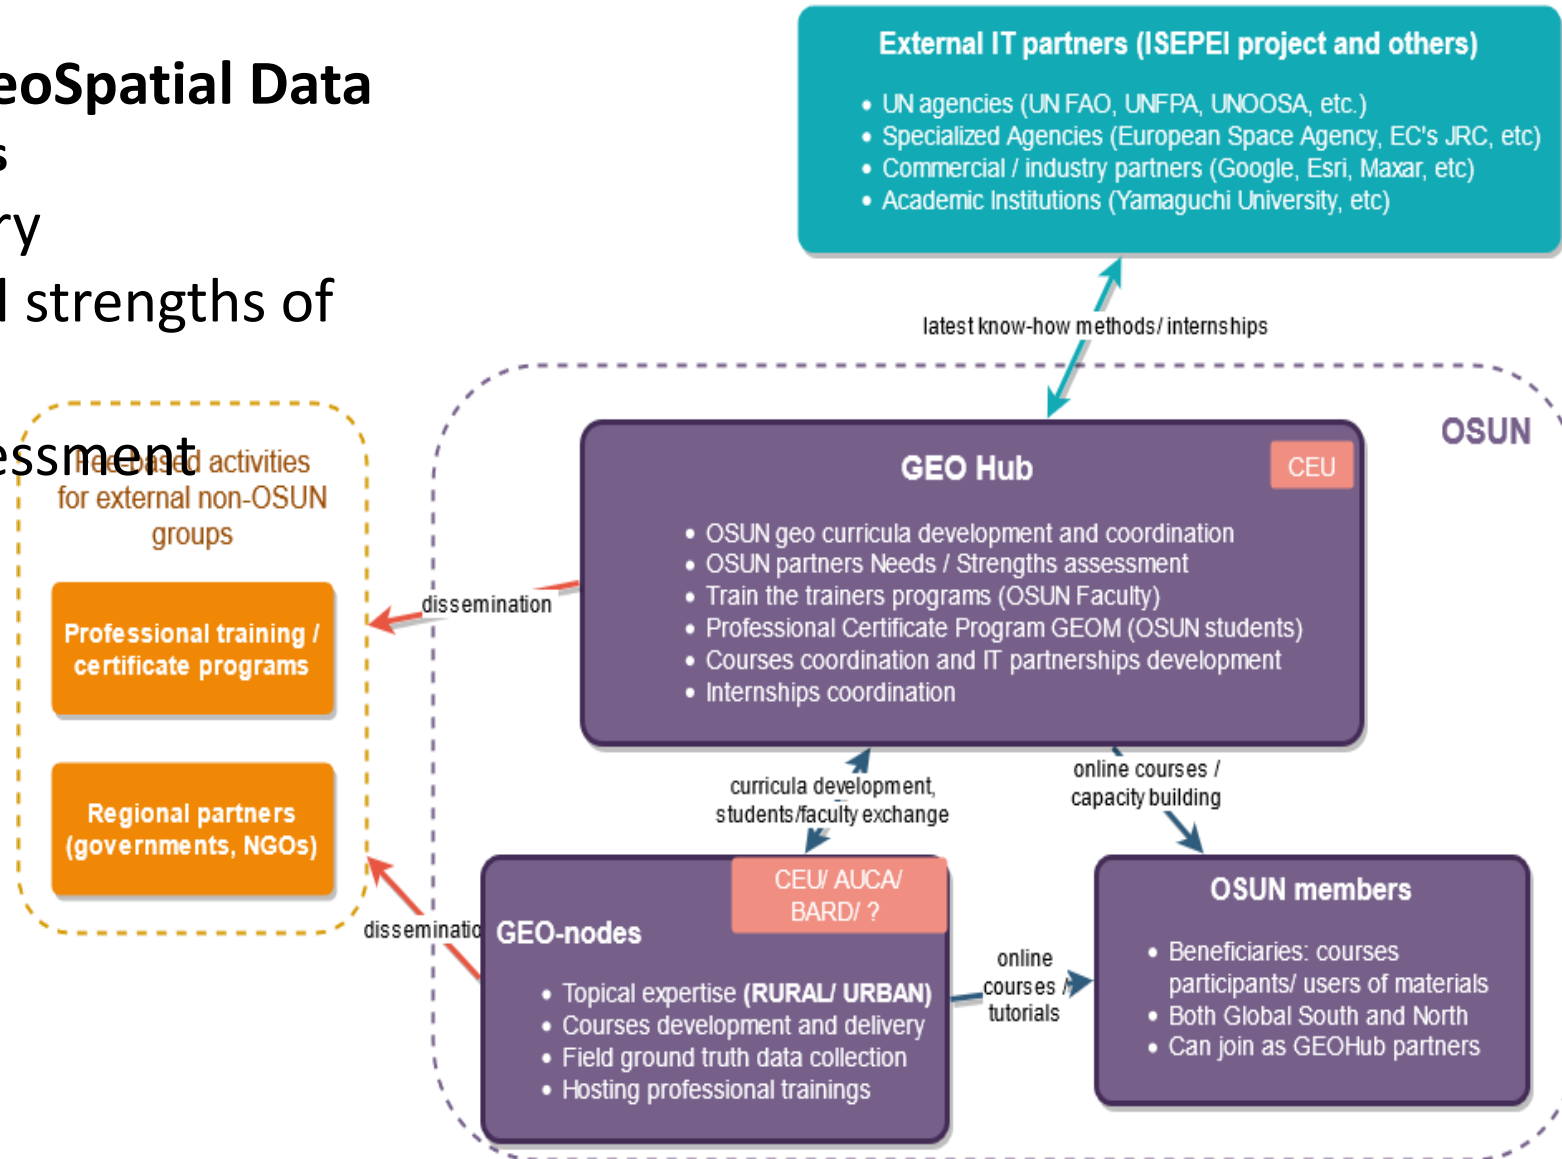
eoSpatial Data
s
ry
l strengths of

essment

Fee-based activities for external non-OSUN groups

Professional training / certificate programs

Regional partners (governments, NGOs)

External IT partners (ISEPEI project and others)

• UN agencies (UN FAO, UNFPA, UNOOSA, etc.)
• Specialized Agencies (European Space Agency, EC's JRC, etc)
• Commercial / industry partners (Google, Esri, Maxar, etc)
• Academic Institutions (Yamaguchi University, etc)

latest know-how methods/ internships

OSUN

GEO Hub

CEU

• OSUN geo curricula development and coordination
• OSUN partners Needs / Strengths assessment
• Train the trainers programs (OSUN Faculty)
• Professional Certificate Program GEOM (OSUN students)
• Courses coordination and IT partnerships development
• Internships coordination

dissemination

curricula development, students/faculty exchange

online courses / capacity building

dissemination

CEU/ AUCA/ BARD/ ?

GEO-nodes

• Topical expertise **(RURAL/ URBAN)**
• Courses development and delivery
• Field ground truth data collection
• Hosting professional trainings

online courses / tutorials

OSUN members

• Beneficiaries: courses participants/ users of materials
• Both Global South and North
• Can join as GEOHub partners